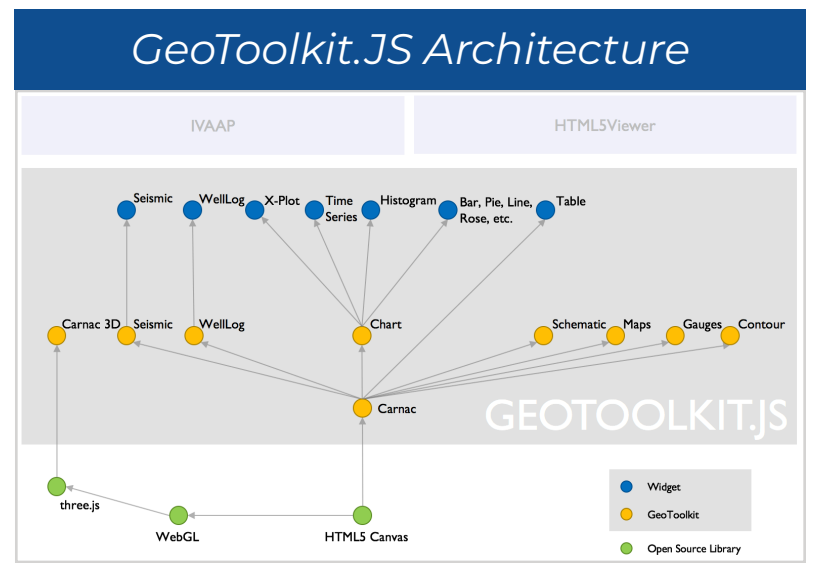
GeoToolkit.JS Architecture

IVAAP

HTML5Viewer

Seismic

WellLog

X-Plot

Time Series

Histogram

Bar, Pie, Line, Rose, etc.

Table

Carnac 3D

Seismic

WellLog

Chart

Schematic

Maps

Gauges

Contour

Carnac

GEOTOOLKIT.JS

three.js

WebGL

HTML5 Canvas

Widget

GeoToolkit

Open Source Library